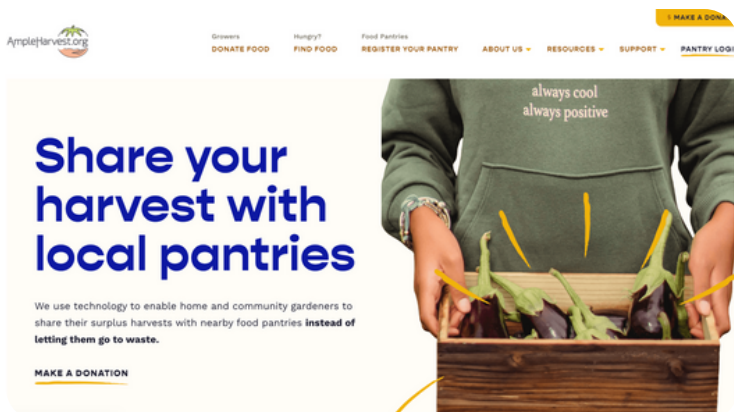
AmpleHarvest.org

$ MAKE A DONA

Growers
DONATE FOOD

Hungry?
FIND FOOD

Food Pantries
REGISTER YOUR PANTRY

ABOUT US

RESOURCES

SUPPORT

PANTRY LOGI

always cool
always positive

Share your harvest with local pantries

We use technology to enable home and community gardeners to share their surplus harvests with nearby food pantries **instead of letting them go to waste.**

MAKE A DONATION